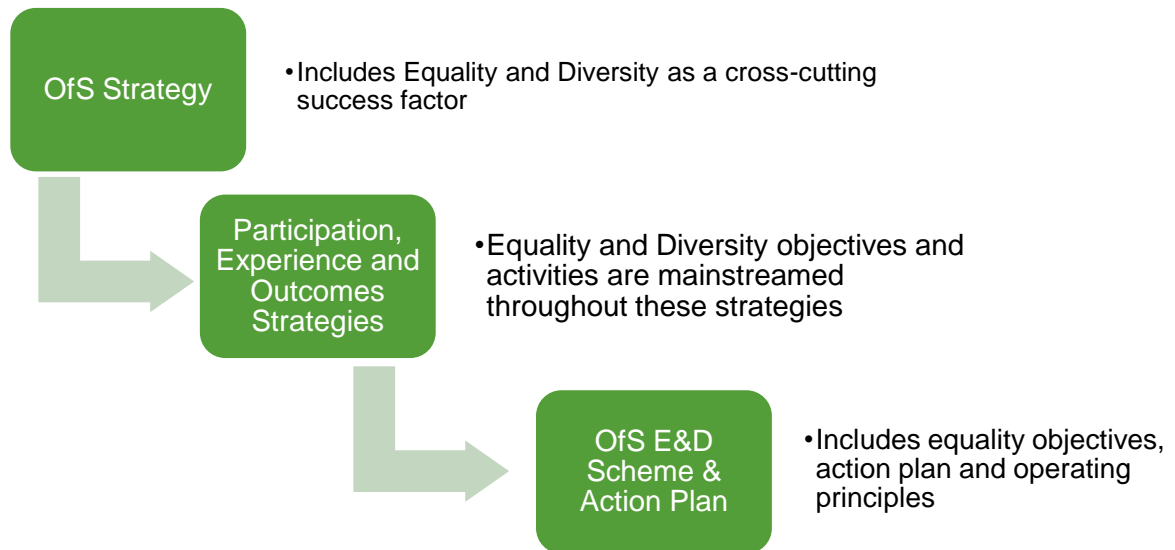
OfS Strategy

• Includes Equality and Diversity as a cross-cutting success factor

Participation, Experience and Outcomes Strategies

• Equality and Diversity objectives and activities are mainstreamed throughout these strategies

OfS E&D Scheme & Action Plan

• Includes equality objectives, action plan and operating principles